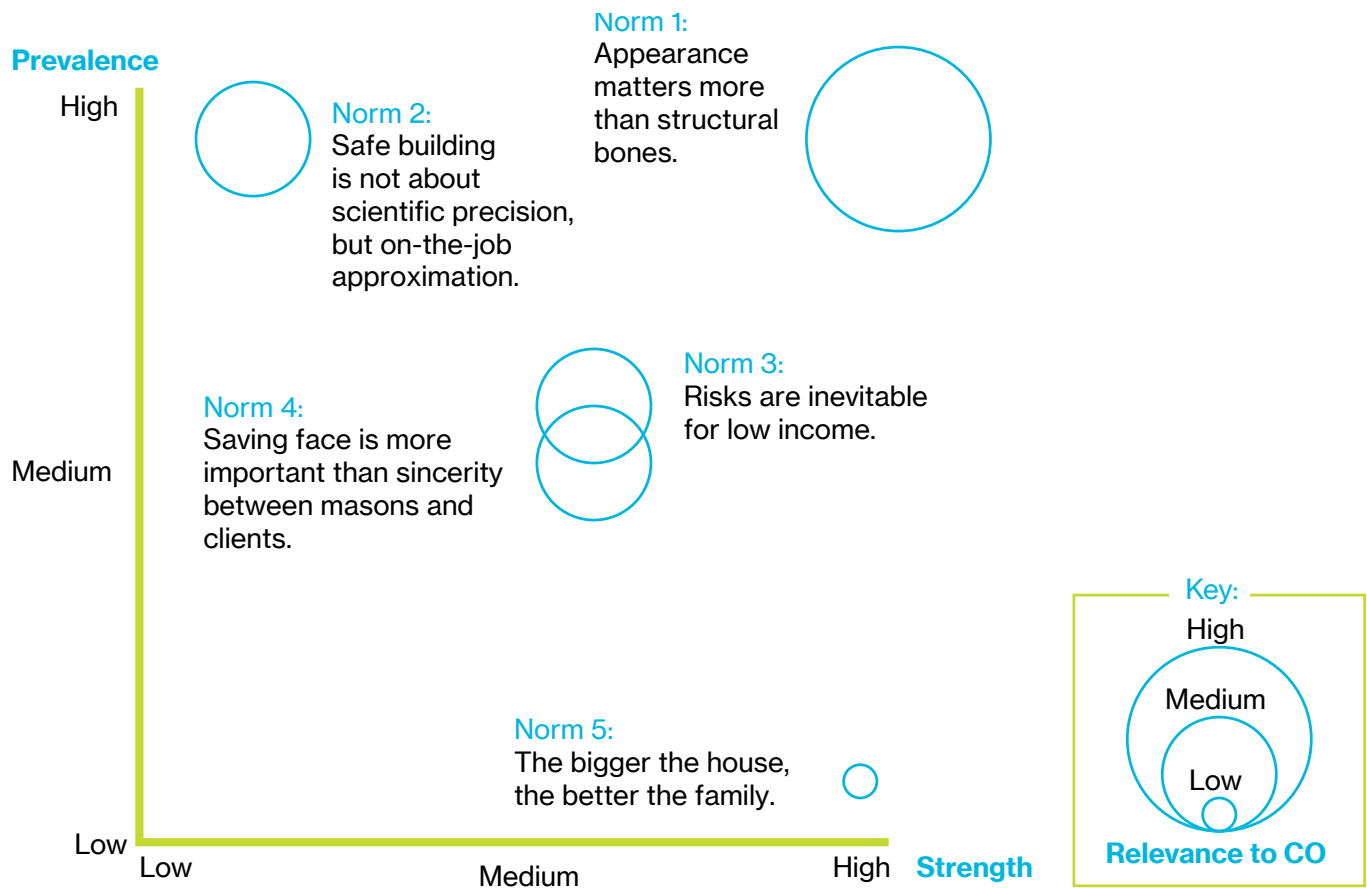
Prevalence

High

Medium

Low

Norm 1:
Appearance matters more than structural bones.

Norm 2:
Safe building is not about scientific precision, but on-the-job approximation.

Norm 3:
Risks are inevitable for low income.

Norm 4:
Saving face is more important than sincerity between masons and clients.

Norm 5:
The bigger the house, the better the family.

Low

Medium

High

Strength

Key:
High
Medium
Low
Relevance to CO